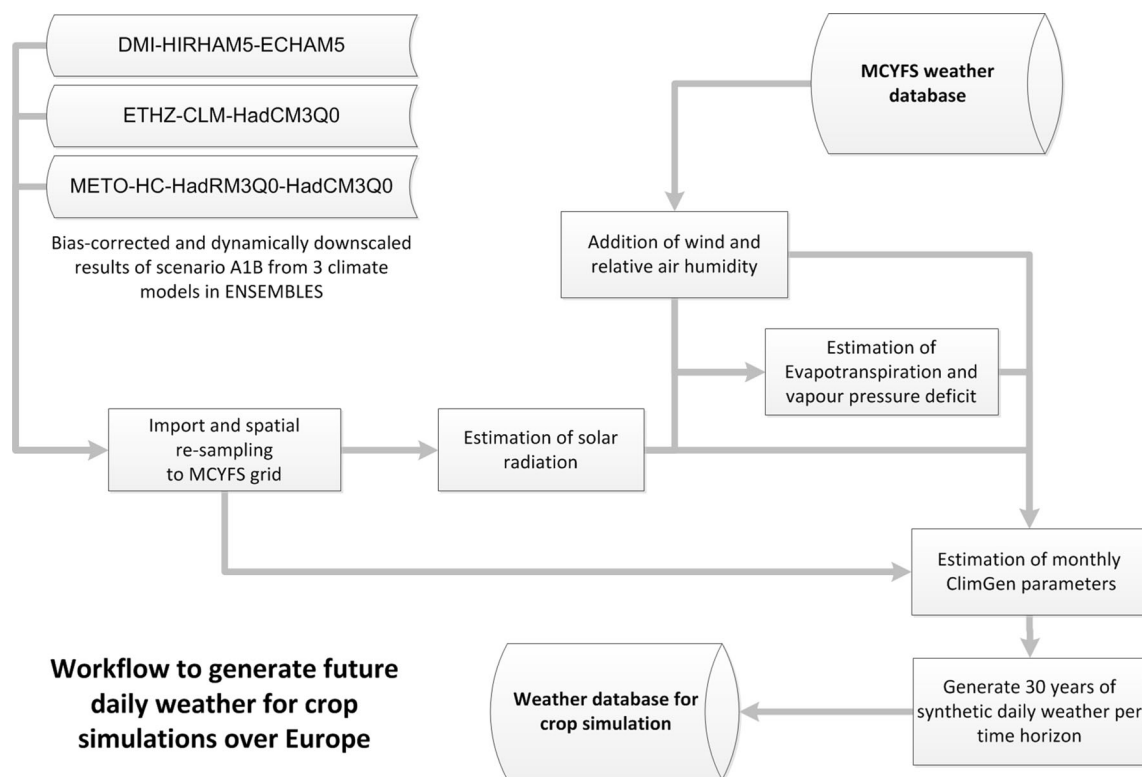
DMI-HIRHAM5-ECHAM5

ETHZ-CLM-HadCM3Q0

METO-HC-HadRM3Q0-HadCM3Q0

Bias-corrected and dynamically downscaled results of scenario A1B from 3 climate models in ENSEMBLES

MCYFS weather database

Addition of wind and relative air humidity

Estimation of Evapotranspiration and vapour pressure deficit

Import and spatial re-sampling to MCYFS grid

Estimation of solar radiation

Estimation of monthly ClimGen parameters

Workflow to generate future daily weather for crop simulations over Europe

Weather database for crop simulation

Generate 30 years of synthetic daily weather per time horizon